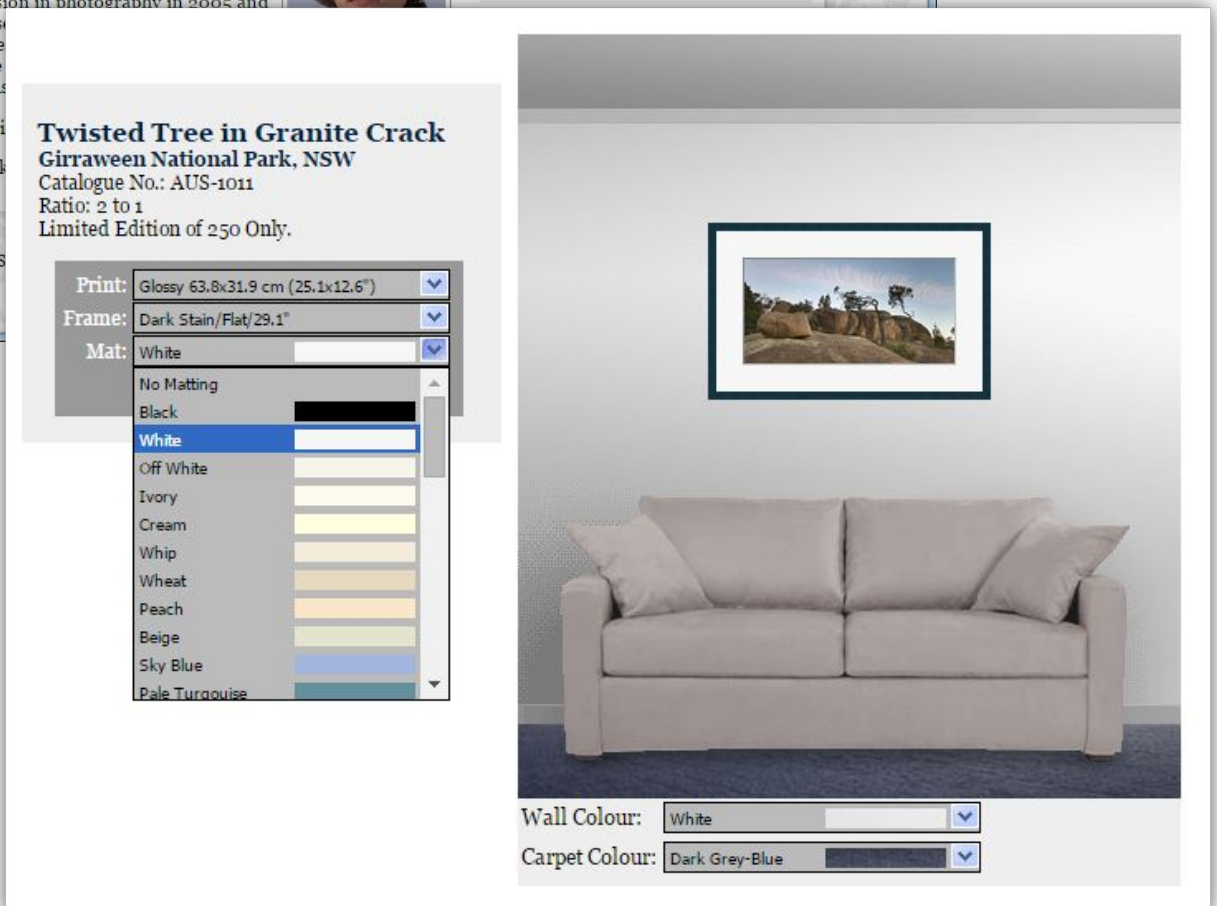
sion in photography in 2005 and

Twisted Tree in Granite Crack
Girraween National Park, NSW
Catalogue No.: AUS-1011
Ratio: 2 to 1
Limited Edition of 250 Only.

Print: Glossy 63.8x31.9 cm (25.1x12.6")
Frame: Dark Stain/Flat/29.1"
Mat: White

No Matting
Black
White
Off White
Ivory
Cream
Whip
Wheat
Peach
Beige
Sky Blue
Pale Turgouise

Wall Colour: White
Carpet Colour: Dark Grey-Blue